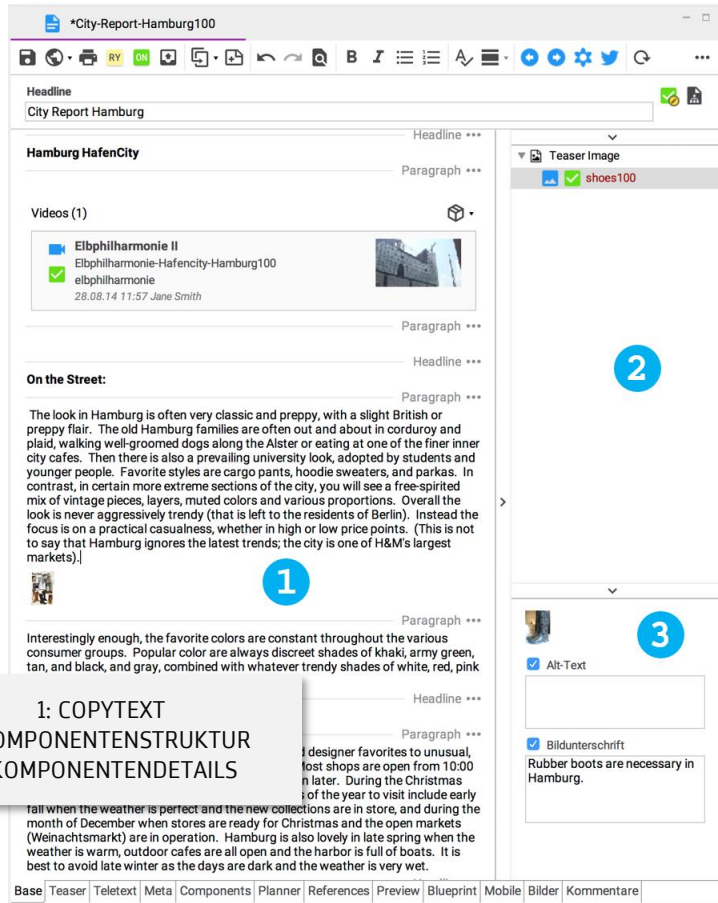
*City-Report-Hamburg100

RY ON

Headline
City Report Hamburg

Headline •••
Hamburg HafenCity
Paragraph •••

Videos (1)

Elbphilharmonie II
Elbphilharmonie-Hafencity-Hamburg100
elbphilharmonie
28.08.14 11:57 Jane Smith

Paragraph •••

Headline •••
On the Street:
Paragraph •••

The look in Hamburg is often very classic and preppy, with a slight British or preppy flair. The old Hamburg families are often out and about in corduroy and plaid, walking well-groomed dogs along the Alster or eating at one of the finer inner city cafes. Then there is also a prevailing university look, adopted by students and younger people. Favorite styles are cargo pants, hoodie sweaters, and parkas. In contrast, in certain more extreme sections of the city, you will see a free-spirited mix of vintage pieces, layers, muted colors and various proportions. Overall the look is never aggressively trendy (that is left to the residents of Berlin). Instead the focus is on a practical casualness, whether in high or low price points. (This is not to say that Hamburg ignores the latest trends; the city is one of H&M's largest markets).

1

Paragraph •••
Interestingly enough, the favorite colors are constant throughout the various consumer groups. Popular color are always discreet shades of khaki, army green, tan, and black, and gray, combined with whatever trendy shades of white, red, pink

Headline •••

Paragraph •••

1: COPYTEXT
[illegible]OMPONENTENSTRUKTUR
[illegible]KOMPONENTENDETAILS

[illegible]d designer favorites to unusual, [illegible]ost shops are open from 10:00 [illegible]n later. During the Christmas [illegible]s of the year to visit include early fall when the weather is perfect and the new collections are in store, and during the month of December when stores are ready for Christmas and the open markets (Weinachtsmarkt) are in operation. Hamburg is also lovely in late spring when the weather is warm, outdoor cafes are all open and the harbor is full of boats. It is best to avoid late winter as the days are dark and the weather is very wet.

Teaser Image
shoes100

2

3

Alt-Text

Bildunterschrift
Rubber boots are necessary in Hamburg.

Base | Teaser | Teletext | Meta | Components | Planner | References | Preview | Blueprint | Mobile | Bilder | Kommentare